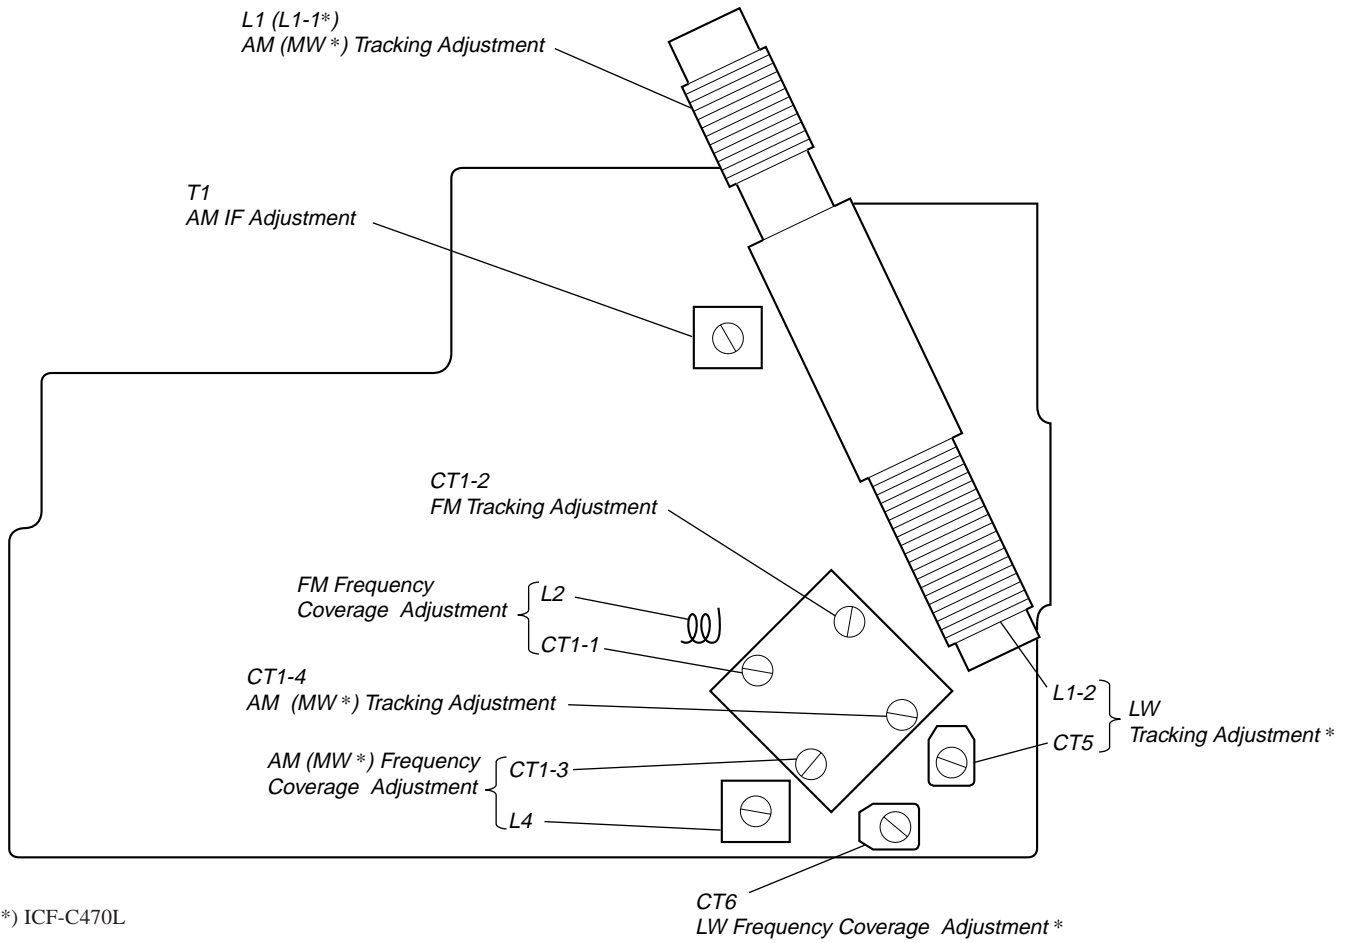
L1 (L1-1*)
AM (MW*) Tracking Adjustment

T1
AM IF Adjustment

CT1-2
FM Tracking Adjustment

FM Frequency Coverage Adjustment
L2
CT1-1

CT1-4
AM (MW*) Tracking Adjustment

AM (MW*) Frequency Coverage Adjustment
CT1-3
L4

L1-2
CT5
LW Tracking Adjustment*

CT6
LW Frequency Coverage Adjustment*

*) ICF-C470L